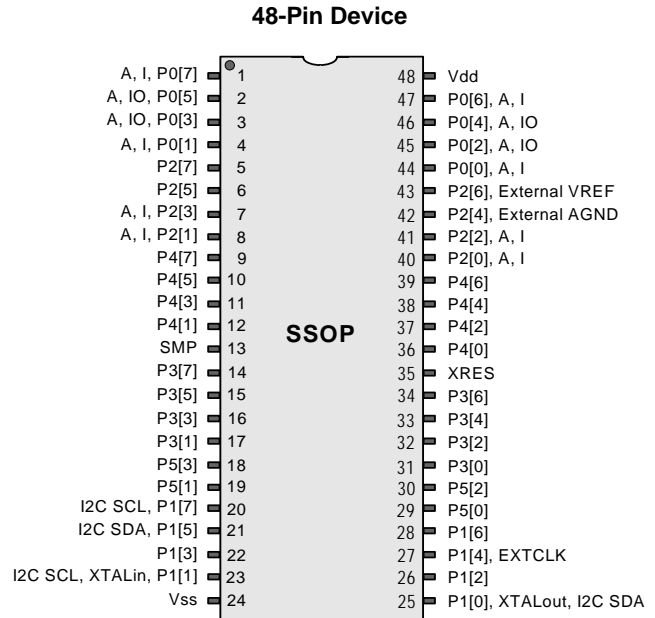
48-Pin Device

A, I, P0[7] 1
A, IO, P0[5] 2
A, IO, P0[3] 3
A, I, P0[1] 4
P2[7] 5
P2[5] 6
A, I, P2[3] 7
A, I, P2[1] 8
P4[7] 9
P4[5] 10
P4[3] 11
P4[1] 12
SMP 13
P3[7] 14
P3[5] 15
P3[3] 16
P3[1] 17
P5[3] 18
P5[1] 19
I2C SCL, P1[7] 20
I2C SDA, P1[5] 21
P1[3] 22
I2C SCL, XTALin, P1[1] 23
Vss 24

SSOP

48 Vdd
47 P0[6], A, I
46 P0[4], A, IO
45 P0[2], A, IO
44 P0[0], A, I
43 P2[6], External VREF
42 P2[4], External AGND
41 P2[2], A, I
40 P2[0], A, I
39 P4[6]
38 P4[4]
37 P4[2]
36 P4[0]
35 XRES
34 P3[6]
33 P3[4]
32 P3[2]
31 P3[0]
30 P5[2]
29 P5[0]
28 P1[6]
27 P1[4], EXTCLK
26 P1[2]
25 P1[0], XTALout, I2C SDA